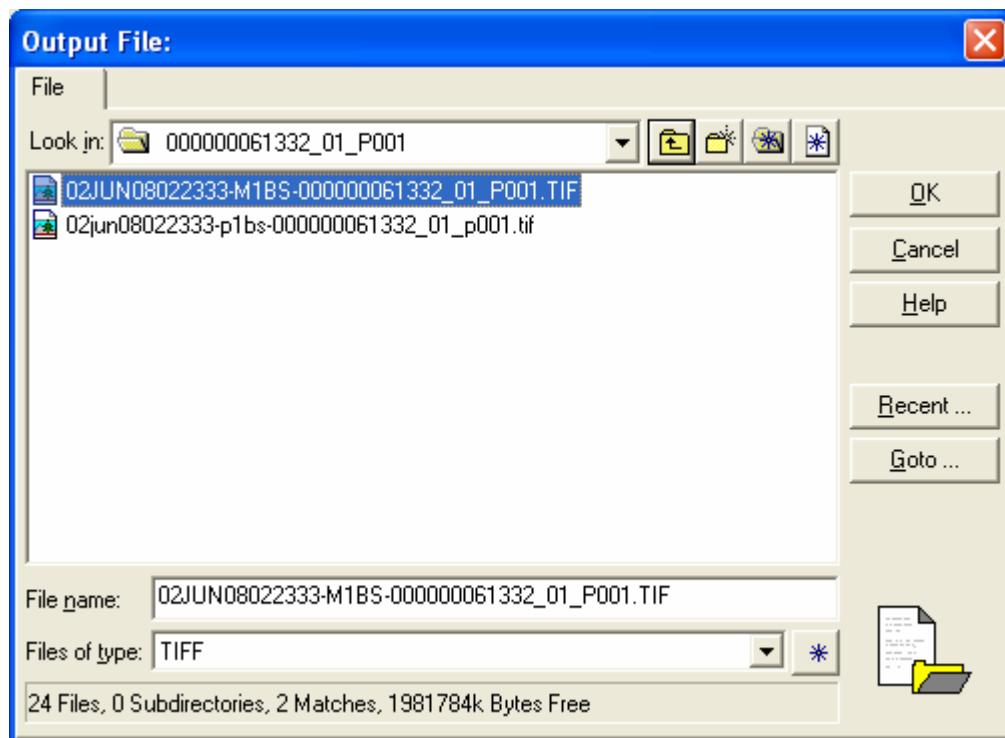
Output File:

File

Look in: 000000061332_01_P001

02JUN08022333-M1BS-000000061332_01_P001.TIF
02jun08022333-p1bs-000000061332_01_p001.tif

OK
Cancel
Help
Recent ...
Goto ...

File name: 02JUN08022333-M1BS-000000061332_01_P001.TIF
Files of type: TIFF

24 Files, 0 Subdirectories, 2 Matches, 1981784k Bytes Free